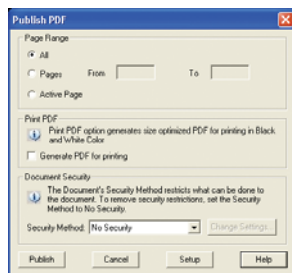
Publish PDF

Page Range

All

Pages From To

Active Page

Print PDF

Print PDF option generates size optimized PDF for printing in Black and White Color

Generate PDF for printing

Document Security

The Document's Security Method restricts what can be done to the document. To remove security restrictions, set the Security Method to No Security.

Security Method: No Security

Change Settings...

Publish

Cancel

Setup

Help